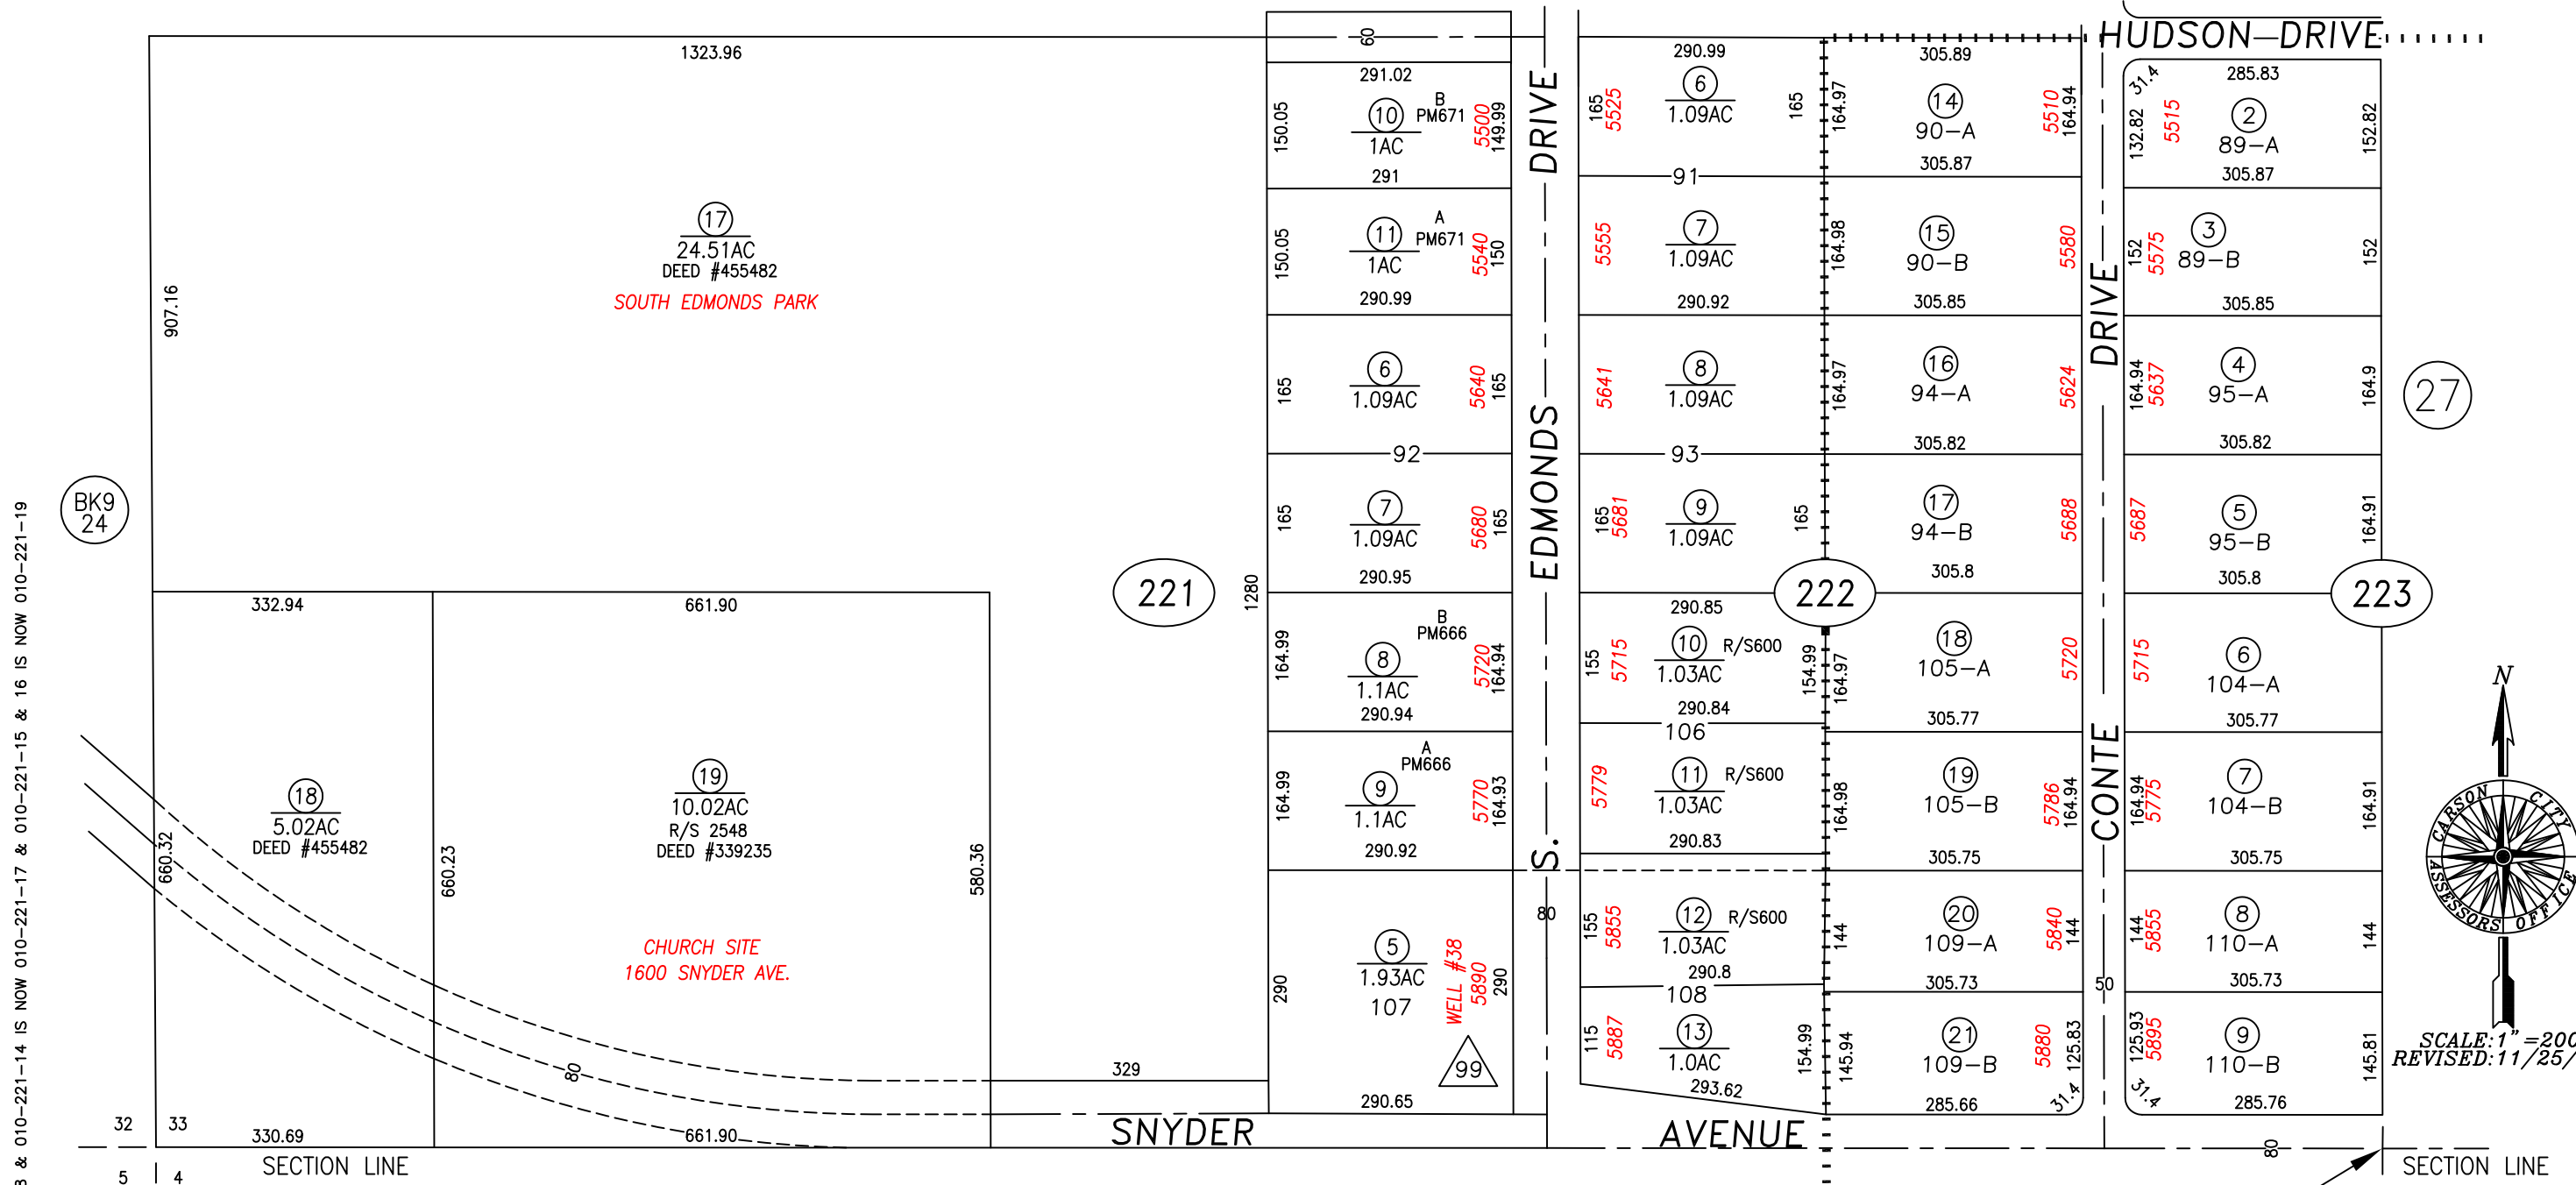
HUDSON—DRIVE

1323.96
60

907.16

17
24.51AC
DEED #455482
SOUTH EDMONDS PARK

BK9
24

291.02
150.05
10
1AC
B
PM671
5500
149.99
291

150.05
11
1AC
A
PM671
5540
150
290.99

165
6
1.09AC
5640
165

92

165
7
1.09AC
5680
165
290.95

221

1280

164.99
8
1.1AC
B
PM666
5720
164.94
290.94

164.99
9
1.1AC
A
PM666
5770
164.93
290.92

290
5
1.93AC
107
WELL #38
5890
290
99
290.65

S. EDMONDS DRIVE

80

332.94
661.90

18
5.02AC
DEED #455482

660.32
660.23

19
10.02AC
R/S 2548
DEED #339235

580.36

CHURCH SITE
1600 SNYDER AVE.

80
329

32
33
330.69
661.90
5
4
SECTION LINE

SNYDER AVENUE

290.99
165
5525
6
1.09AC
165
91

5555
7
1.09AC
290.92

5641
8
1.09AC
93

165
5681
9
1.09AC
165

290.85
155
5715
10
R/S600
1.03AC
290.84
154.99
106

5779
11
R/S600
1.03AC
290.83

155
5855
12
R/S600
1.03AC
290.8
108

115
5887
13
1.0AC
293.62
154.99

222

305.89
164.97
14
90—A
5510
164.94
305.87

164.98
15
90—B
5580
305.85

164.97
16
94—A
5624
305.82

17
94—B
5688
305.8

164.97
18
105—A
5720
305.77

164.98
19
105—B
5786
164.94
305.75

144
20
109—A
5840
144
305.73

145.94
21
109—B
5880
125.83
285.66
31.4

CONTE DRIVE
50

285.83
31.4
132.82
5515
2
89—A
152.82
305.87

152
5575
3
89—B
152
305.85

164.94
5637
4
95—A
164.9
305.82

27

5687
5
95—B
164.91
305.8

223

5715
6
104—A
305.77

164.94
5775
7
104—B
164.91
305.75

144
5855
8
110—A
144
305.73

125.93
5895
9
110—B
145.81
31.4
285.76

80
SECTION LINE

N
CARSON CITY ASSESSORS OFFICE
SCALE: 1" =200
REVISED: 11/25/

010-221-14 IS NOW 010-221-17 & 010-221-15 & 16 IS NOW 010-221-19
3 &